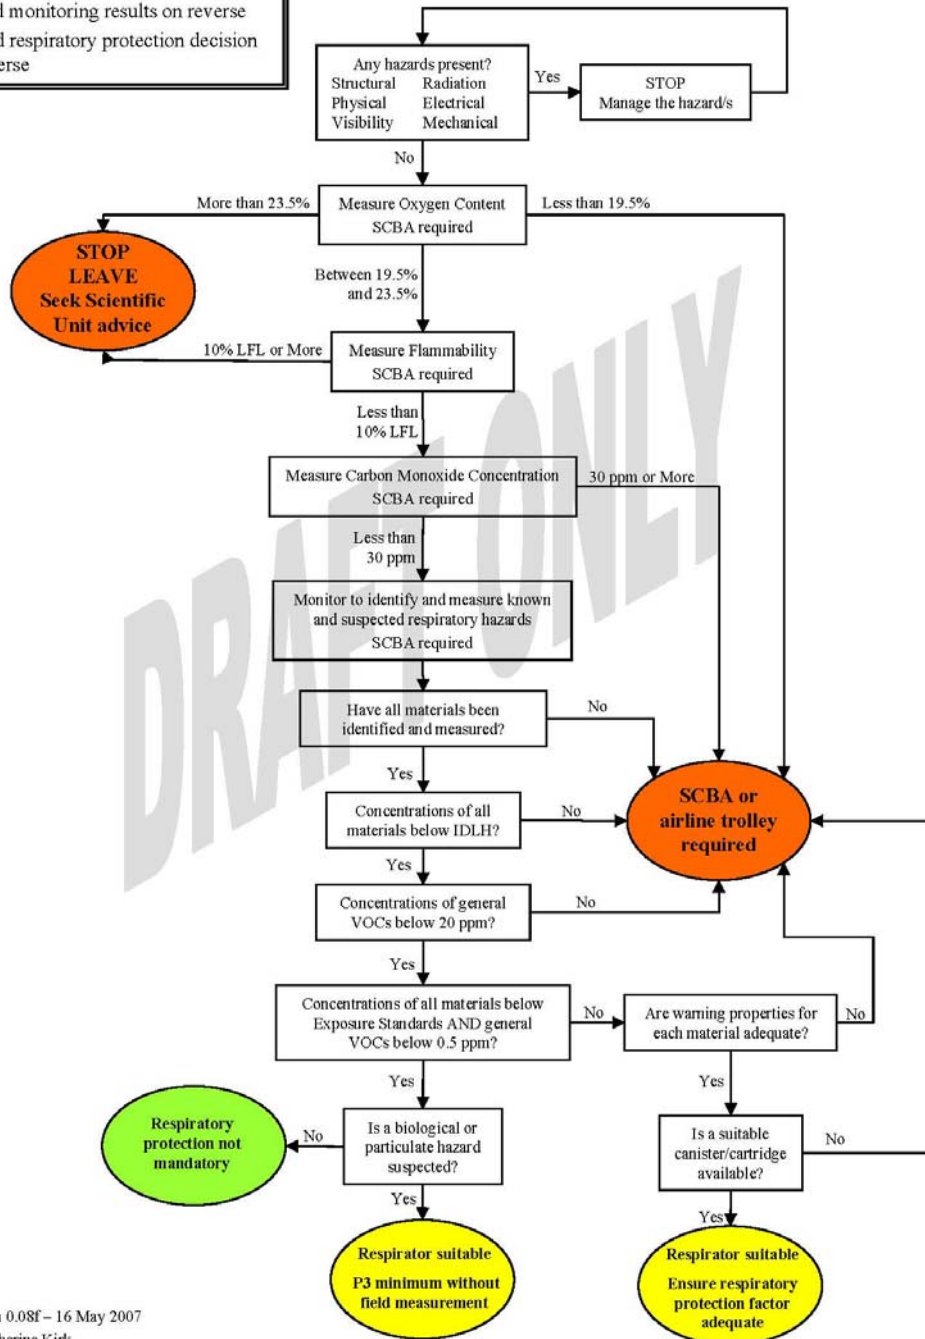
d monitoring results on reverse
d respiratory protection decision
erse

Any hazards present?
Structural Radiation
Physical Electrical
Visibility Mechanical

Yes

STOP
Manage the hazard/s

No

More than 23.5%

Measure Oxygen Content
SCBA required

Less than 19.5%

STOP
LEAVE
Seek Scientific
Unit advice

Between 19.5% and 23.5%

10% LFL or More

Measure Flammability
SCBA required

Less than 10% LFL

Measure Carbon Monoxide Concentration
SCBA required

30 ppm or More

Less than 30 ppm

Monitor to identify and measure known and suspected respiratory hazards
SCBA required

DRAFT ONLY

Have all materials been identified and measured?

No

Yes

Concentrations of all materials below IDLH?

No

SCBA or airline trolley required

Yes

Concentrations of general VOCs below 20 ppm?

No

Yes

Concentrations of all materials below Exposure Standards AND general VOCs below 0.5 ppm?

No

Are warning properties for each material adequate?

No

Yes

Yes

Respiratory protection not mandatory

No

Is a biological or particulate hazard suspected?

Is a suitable canister/cartridge available?

No

Yes

Yes

Respirator suitable
P3 minimum without field measurement

Respirator suitable
Ensure respiratory protection factor adequate

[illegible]n 0.08f – 16 May 2007
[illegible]